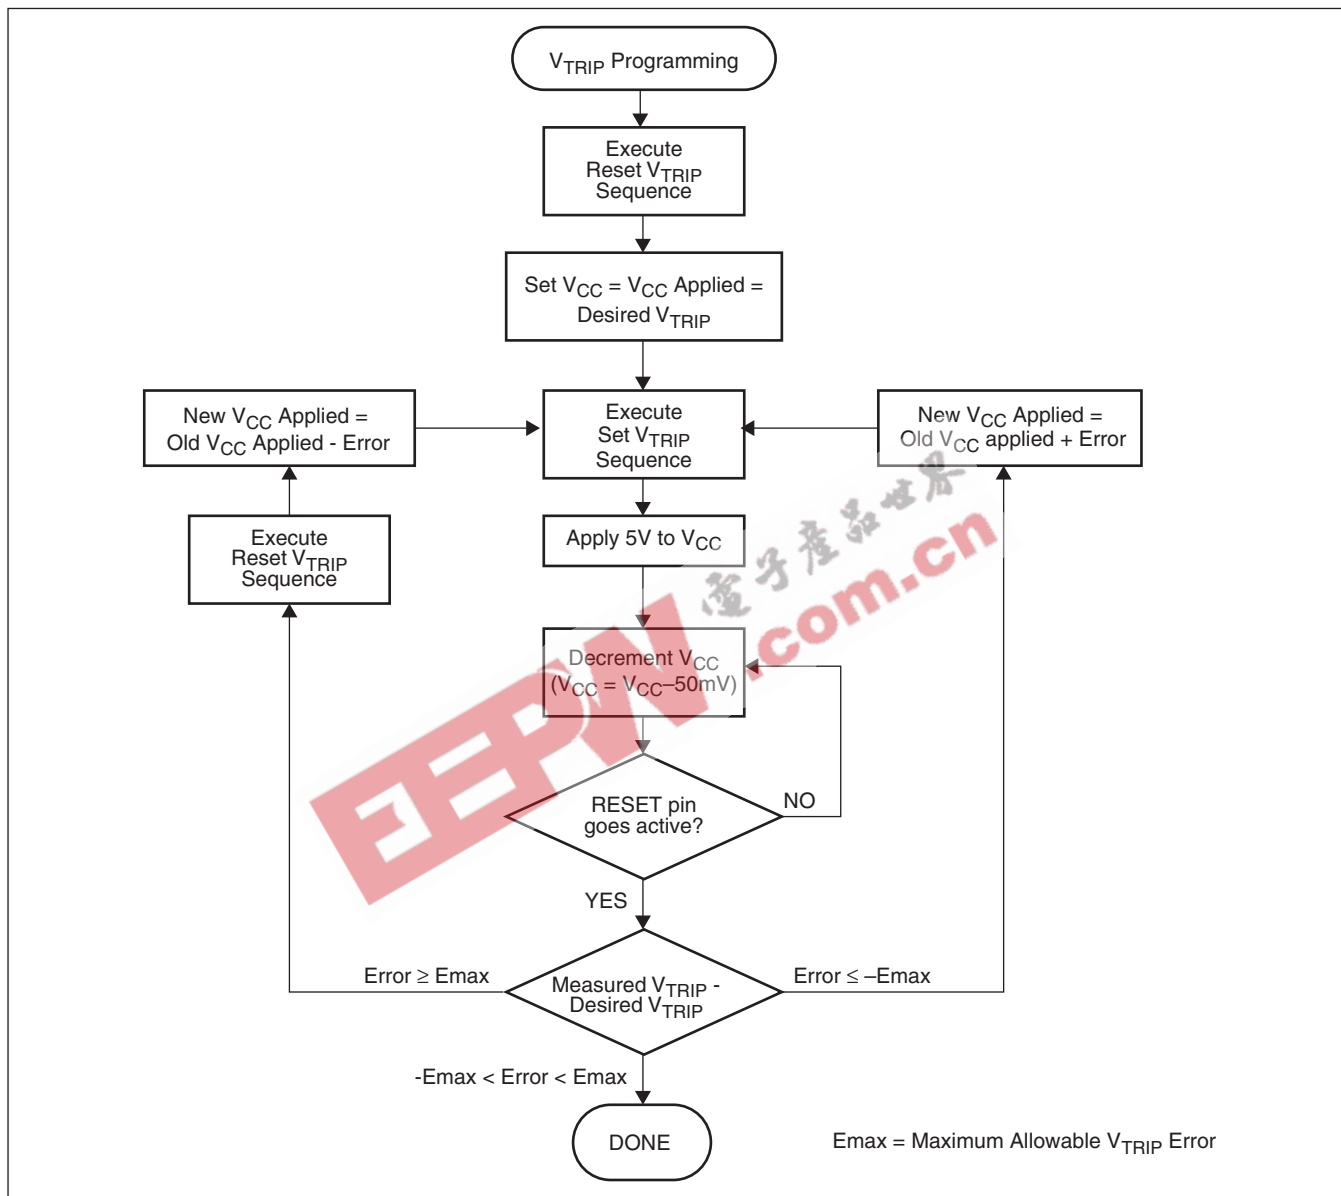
$V_{TRIP}$ Programming

Execute Reset $V_{TRIP}$ Sequence

Set $V_{CC}$ = $V_{CC}$ Applied = Desired $V_{TRIP}$

New $V_{CC}$ Applied = Old $V_{CC}$ Applied - Error

Execute Set $V_{TRIP}$ Sequence

New $V_{CC}$ Applied = Old $V_{CC}$ applied + Error

Execute Reset $V_{TRIP}$ Sequence

Apply 5V to $V_{CC}$

电子产品世界

EEPW .com.cn

Decrement $V_{CC}$ ($V_{CC}$ = $V_{CC}$–50mV)

RESET pin goes active?

NO

YES

Error ≥ Emax

Measured $V_{TRIP}$ - Desired $V_{TRIP}$

Error ≤ –Emax

-Emax < Error < Emax

DONE

Emax = Maximum Allowable $V_{TRIP}$ Error